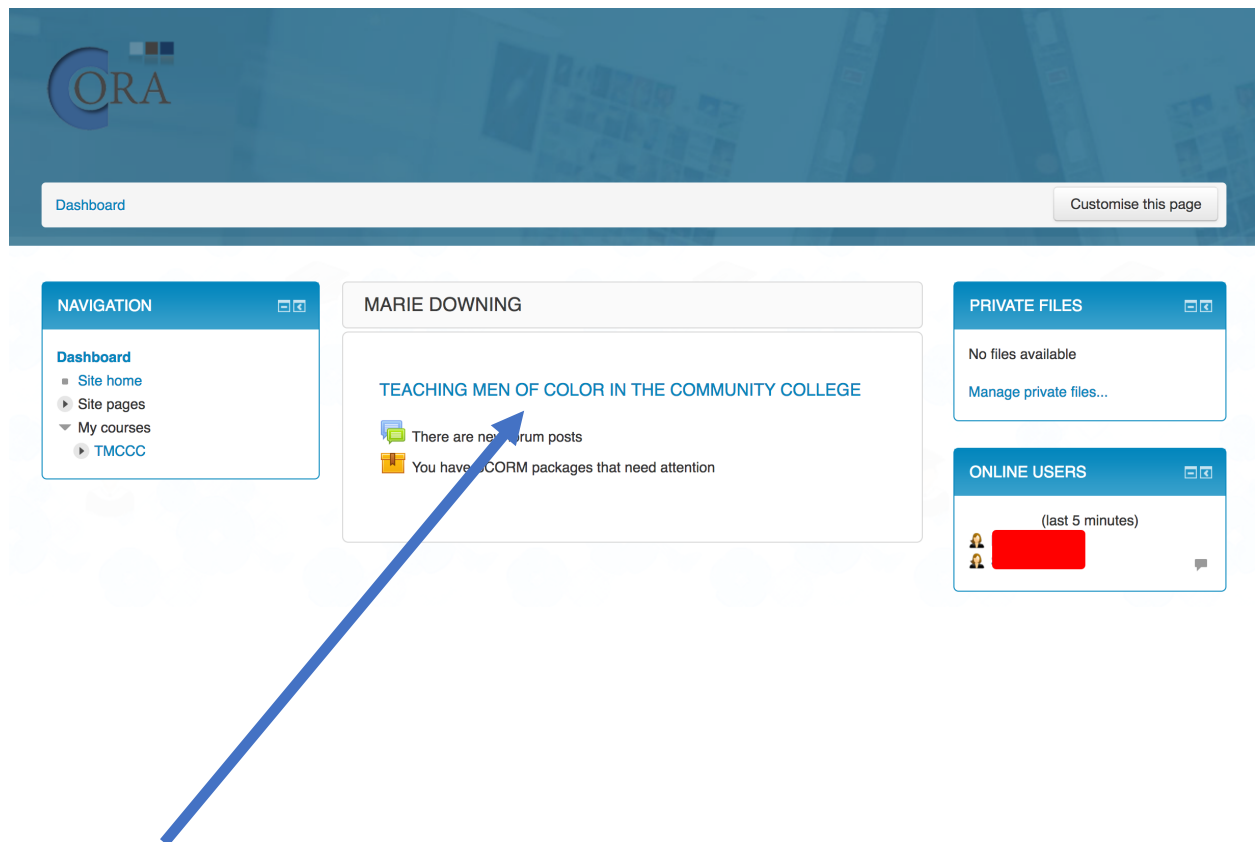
CORA

Dashboard

Customise this page

NAVIGATION

Dashboard
Site home
Site pages
My courses
TMCCC

MARIE DOWNING

TEACHING MEN OF COLOR IN THE COMMUNITY COLLEGE

There are ne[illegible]orum posts

You have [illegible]CORM packages that need attention

PRIVATE FILES

No files available

Manage private files...

ONLINE USERS

(last 5 minutes)